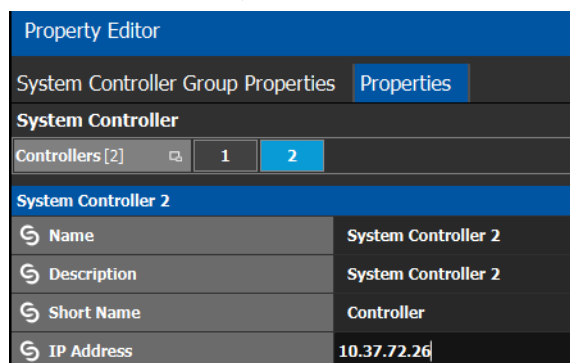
Property Editor

System Controller Group Properties Properties

System Controller

Controllers [2] 1 2

System Controller 2

| | |
|---|---|
| Name | System Controller 2 |
| Description | System Controller 2 |
| Short Name | Controller |
| IP Address | 10.37.72.26 |